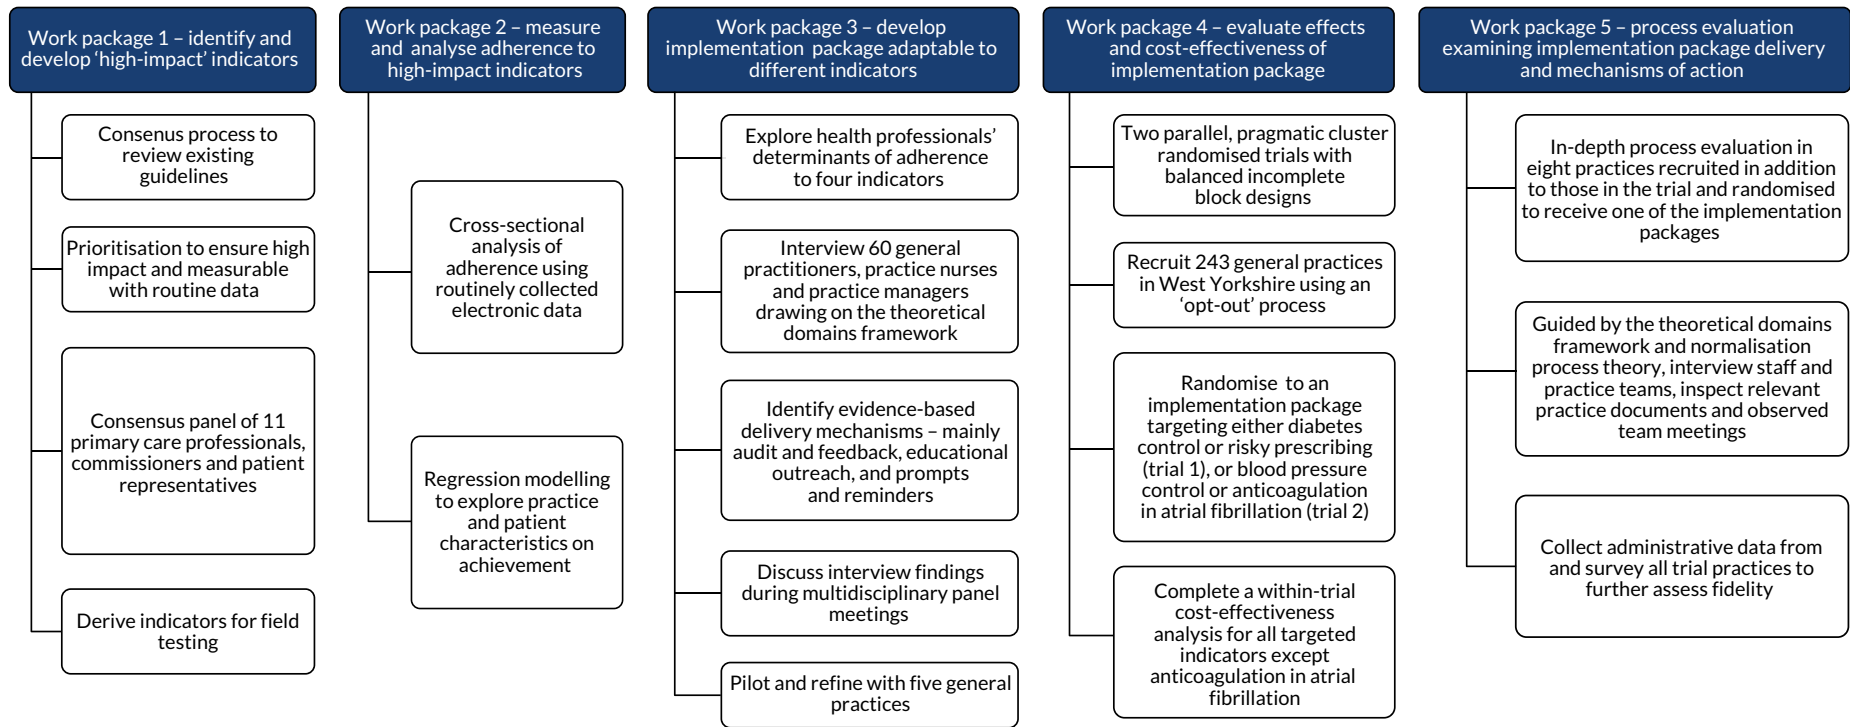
Work package 1 – identify and develop 'high-impact' indicators

Consensus process to review existing guidelines

Prioritisation to ensure high impact and measurable with routine data

Consensus panel of 11 primary care professionals, commissioners and patient representatives

Derive indicators for field testing

Work package 2 – measure and analyse adherence to high-impact indicators

Cross-sectional analysis of adherence using routinely collected electronic data

Regression modelling to explore practice and patient characteristics on achievement

Work package 3 – develop implementation package adaptable to different indicators

Explore health professionals' determinants of adherence to four indicators

Interview 60 general practitioners, practice nurses and practice managers drawing on the theoretical domains framework

Identify evidence-based delivery mechanisms – mainly audit and feedback, educational outreach, and prompts and reminders

Discuss interview findings during multidisciplinary panel meetings

Pilot and refine with five general practices

Work package 4 – evaluate effects and cost-effectiveness of implementation package

Two parallel, pragmatic cluster randomised trials with balanced incomplete block designs

Recruit 243 general practices in West Yorkshire using an 'opt-out' process

Randomise to an implementation package targeting either diabetes control or risky prescribing (trial 1), or blood pressure control or anticoagulation in atrial fibrillation (trial 2)

Complete a within-trial cost-effectiveness analysis for all targeted indicators except anticoagulation in atrial fibrillation

Work package 5 – process evaluation examining implementation package delivery and mechanisms of action

In-depth process evaluation in eight practices recruited in addition to those in the trial and randomised to receive one of the implementation packages

Guided by the theoretical domains framework and normalisation process theory, interview staff and practice teams, inspect relevant practice documents and observed team meetings

Collect administrative data from and survey all trial practices to further assess fidelity